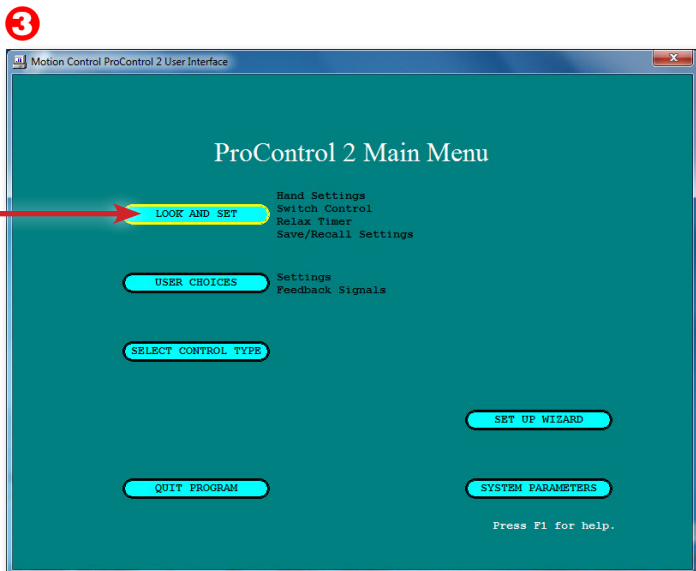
3

Motion Control ProControl 2 User Interface

ProControl 2 Main Menu

LOOK AND SET

Hand Settings
Switch Control
Relax Timer
Save/Recall Settings

USER CHOICES

Settings
Feedback Signals

SELECT CONTROL TYPE

SET UP WIZARD

QUIT PROGRAM

SYSTEM PARAMETERS

Press F1 for help.